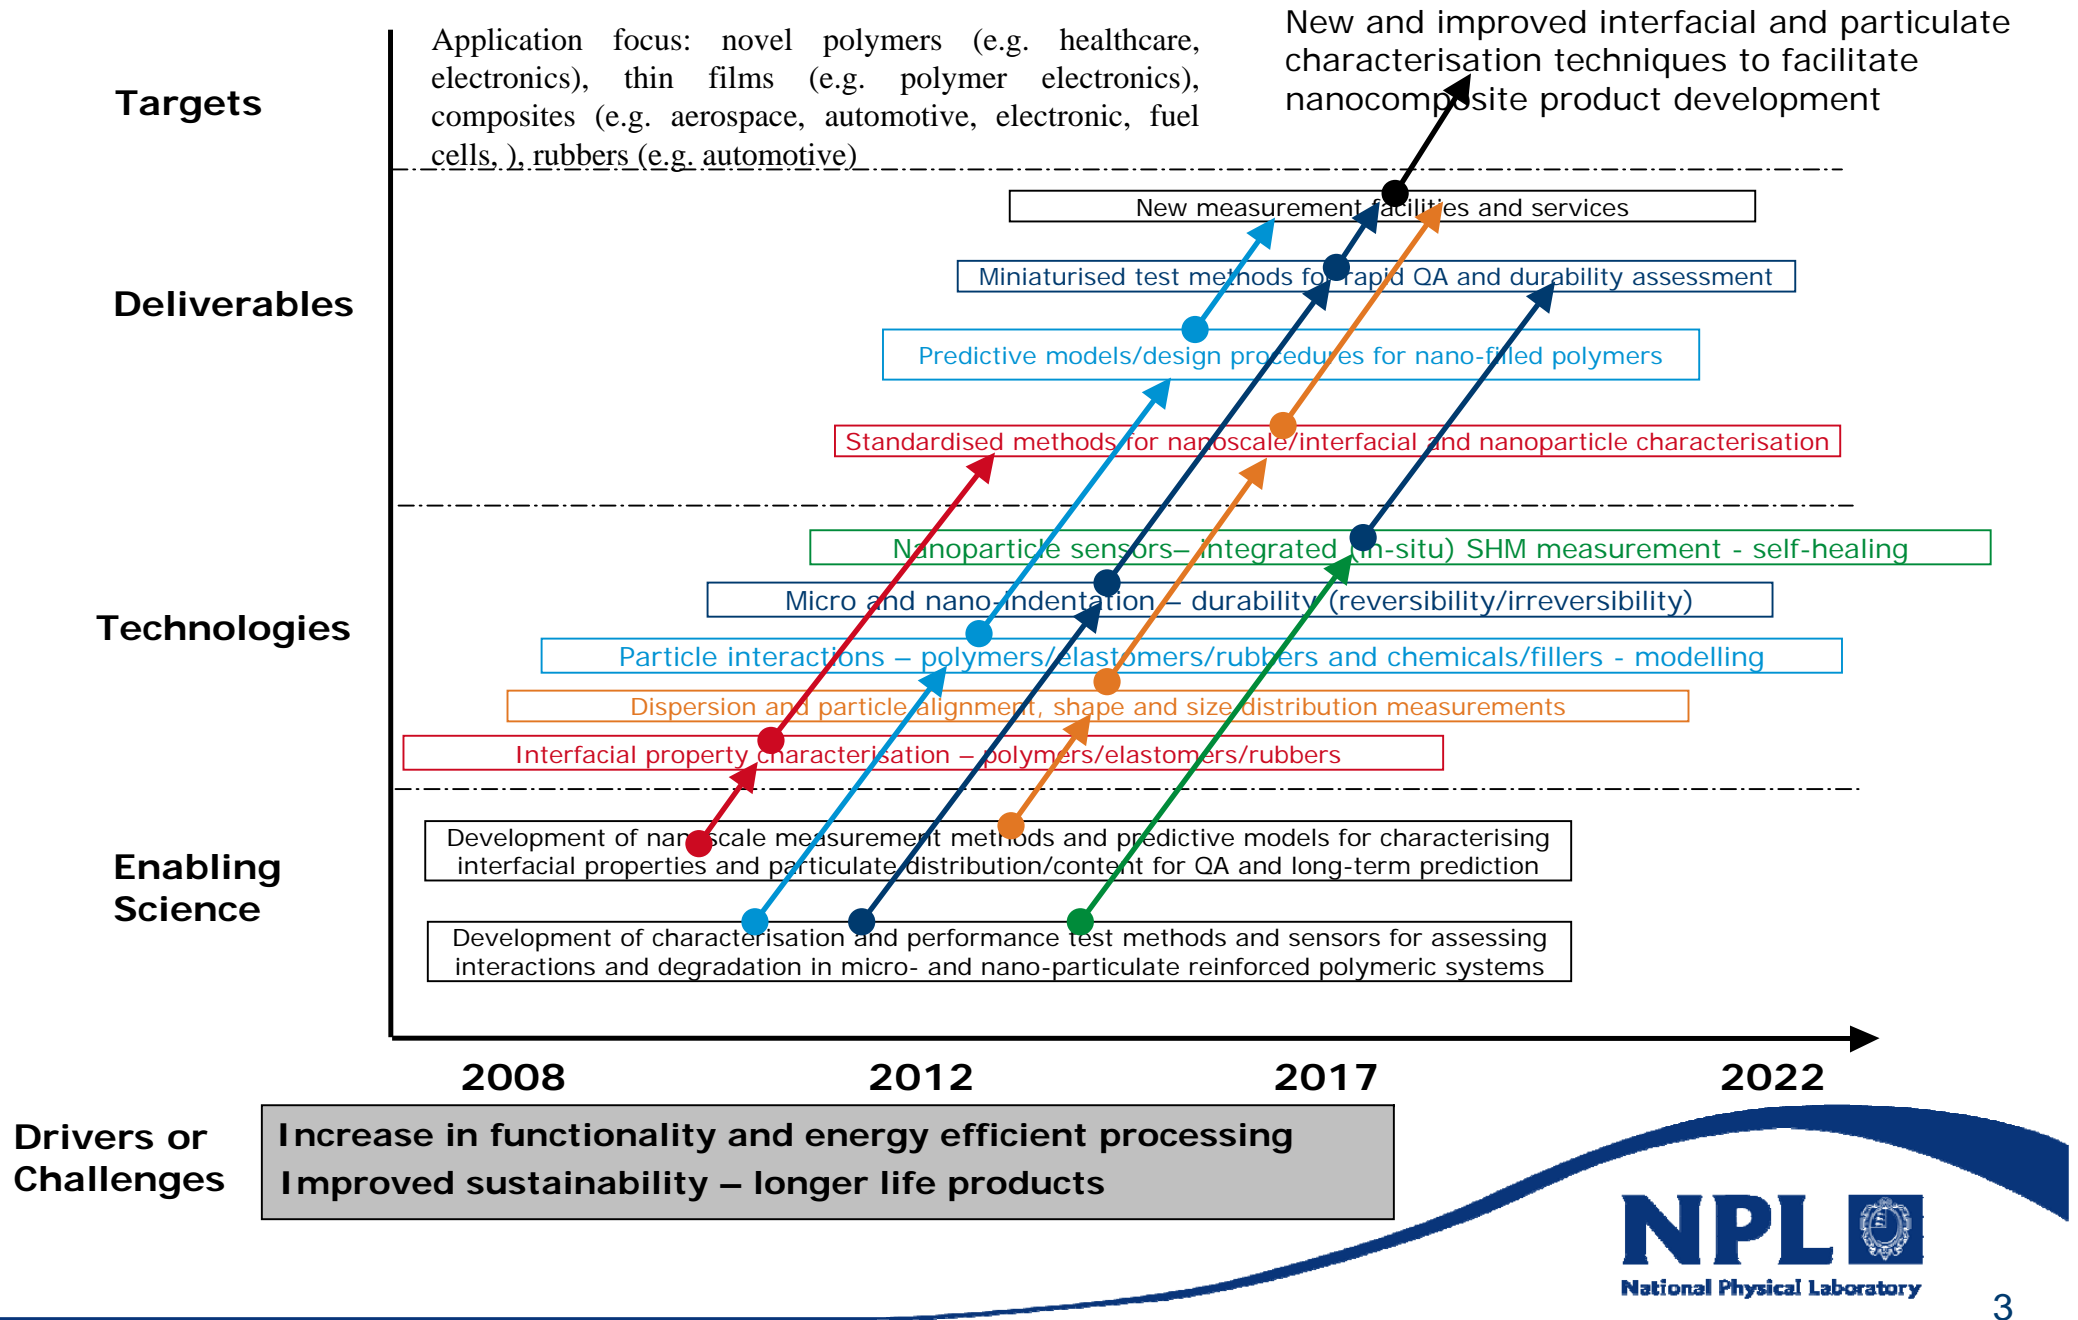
Targets

Application focus: novel polymers (e.g. healthcare, electronics), thin films (e.g. polymer electronics), composites (e.g. aerospace, automotive, electronic, fuel cells, ), rubbers (e.g. automotive)

New and improved interfacial and particulate characterisation techniques to facilitate nanocomposite product development

Deliverables

New measurement facilities and services

Miniaturised test methods for rapid QA and durability assessment

Predictive models/design procedures for nano-filled polymers

Standardised methods for nanoscale/interfacial and nanoparticle characterisation

Technologies

Nanoparticle sensors– integrated (in-situ) SHM measurement - self-healing

Micro and nano-indentation – durability (reversibility/irreversibility)

Particle interactions – polymers/elastomers/rubbers and chemicals/fillers - modelling

Dispersion and particle alignment, shape and size distribution measurements

Interfacial property characterisation – polymers/elastomers/rubbers

Enabling Science

Development of nanoscale measurement methods and predictive models for characterising interfacial properties and particulate distribution/content for QA and long-term prediction

Development of characterisation and performance test methods and sensors for assessing interactions and degradation in micro- and nano-particulate reinforced polymeric systems

2008 2012 2017 2022

Drivers or Challenges

Increase in functionality and energy efficient processing
Improved sustainability – longer life products

NPL
National Physical Laboratory

3